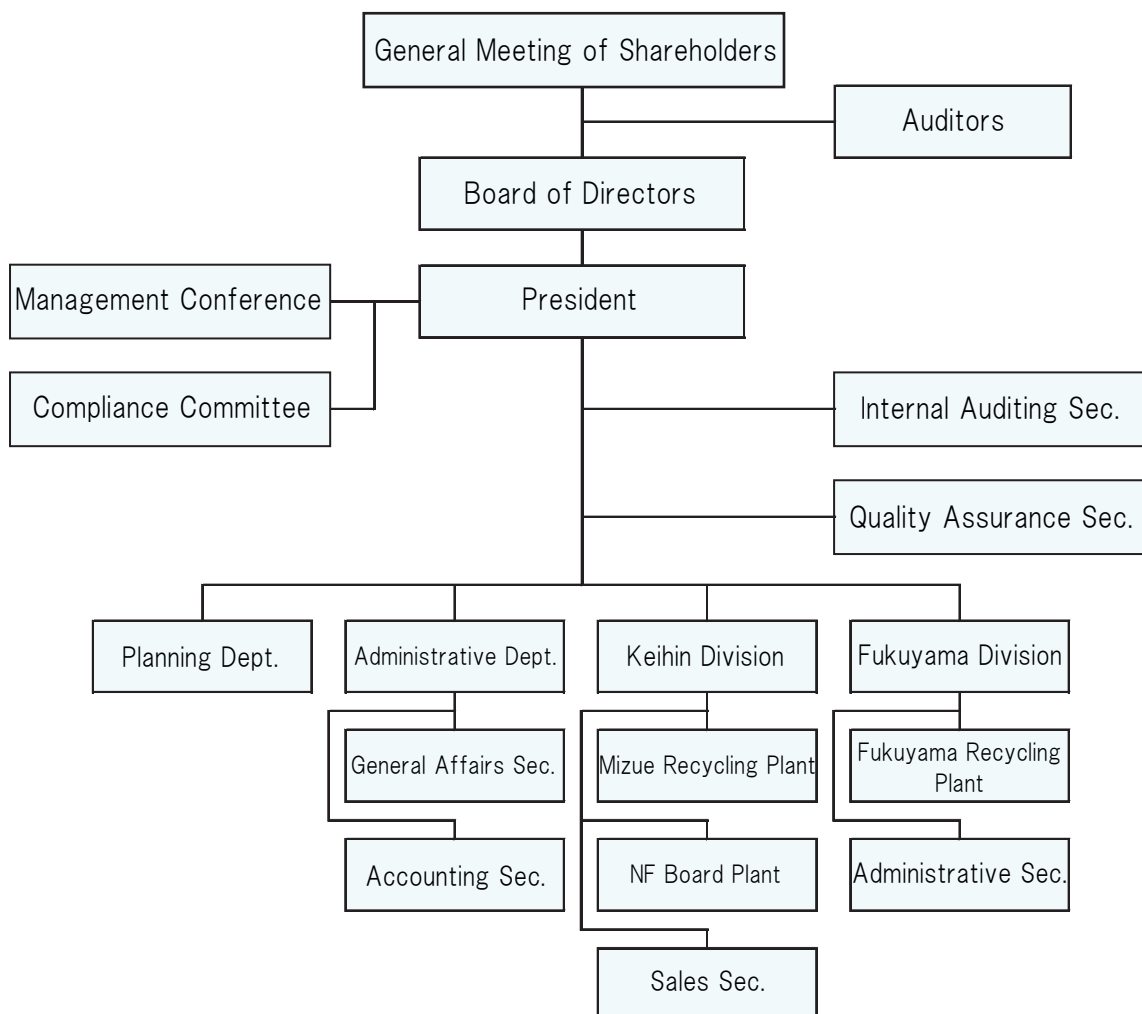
General Meeting of Shareholders

Auditors

Board of Directors

Management Conference

President

Compliance Committee

Internal Auditing Sec.

Quality Assurance Sec.

Planning Dept.

Administrative Dept.

Keihin Division

Fukuyama Division

General Affairs Sec.

Mizue Recycling Plant

Fukuyama Recycling Plant

Accounting Sec.

NF Board Plant

Administrative Sec.

Sales Sec.